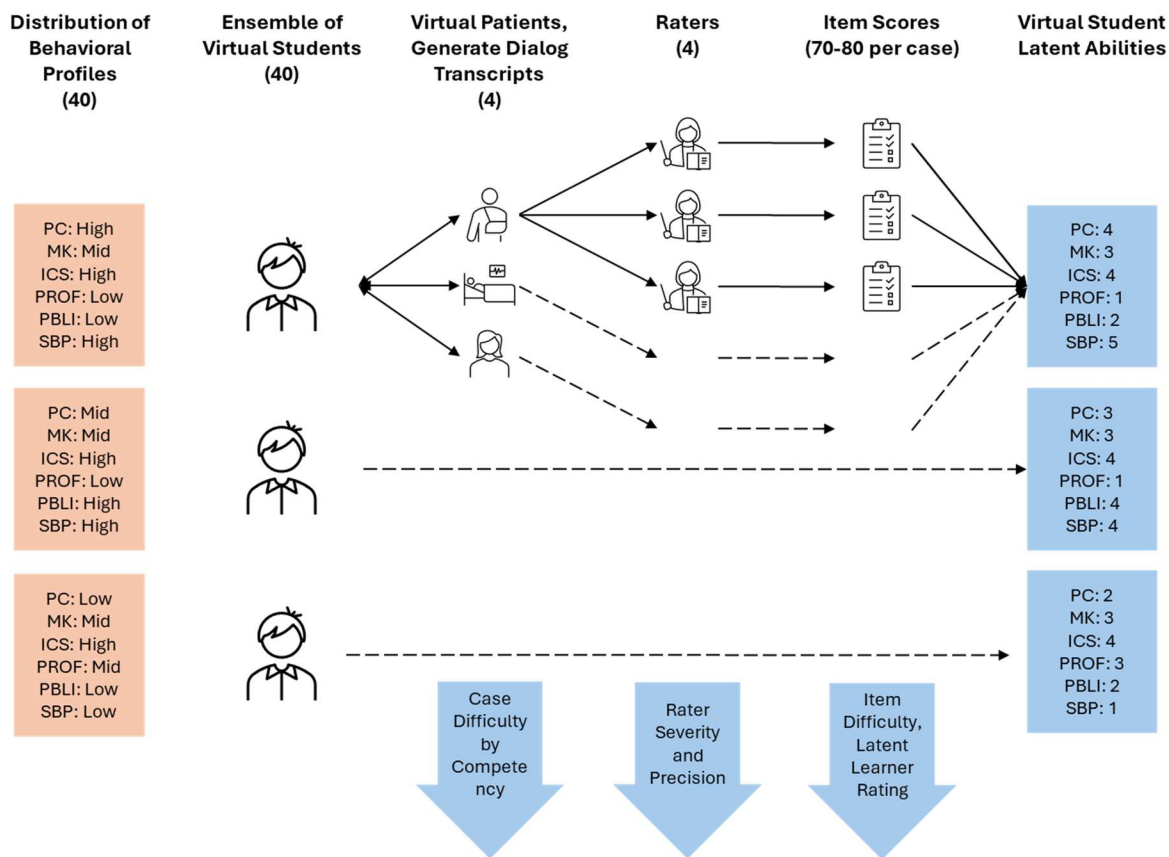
Distribution of Behavioral Profiles (40)

Ensemble of Virtual Students (40)

Virtual Patients, Generate Dialog Transcripts (4)

Raters (4)

Item Scores (70-80 per case)

Virtual Student Latent Abilities

PC: High
MK: Mid
ICS: High
PROF: Low
PBLI: Low
SBP: High

PC: 4
MK: 3
ICS: 4
PROF: 1
PBLI: 2
SBP: 5

PC: Mid
MK: Mid
ICS: High
PROF: Low
PBLI: High
SBP: High

PC: 3
MK: 3
ICS: 4
PROF: 1
PBLI: 4
SBP: 4

PC: Low
MK: Mid
ICS: High
PROF: Mid
PBLI: Low
SBP: Low

PC: 2
MK: 3
ICS: 4
PROF: 3
PBLI: 2
SBP: 1

Case Difficulty by Competency

Rater Severity and Precision

Item Difficulty, Latent Learner Rating